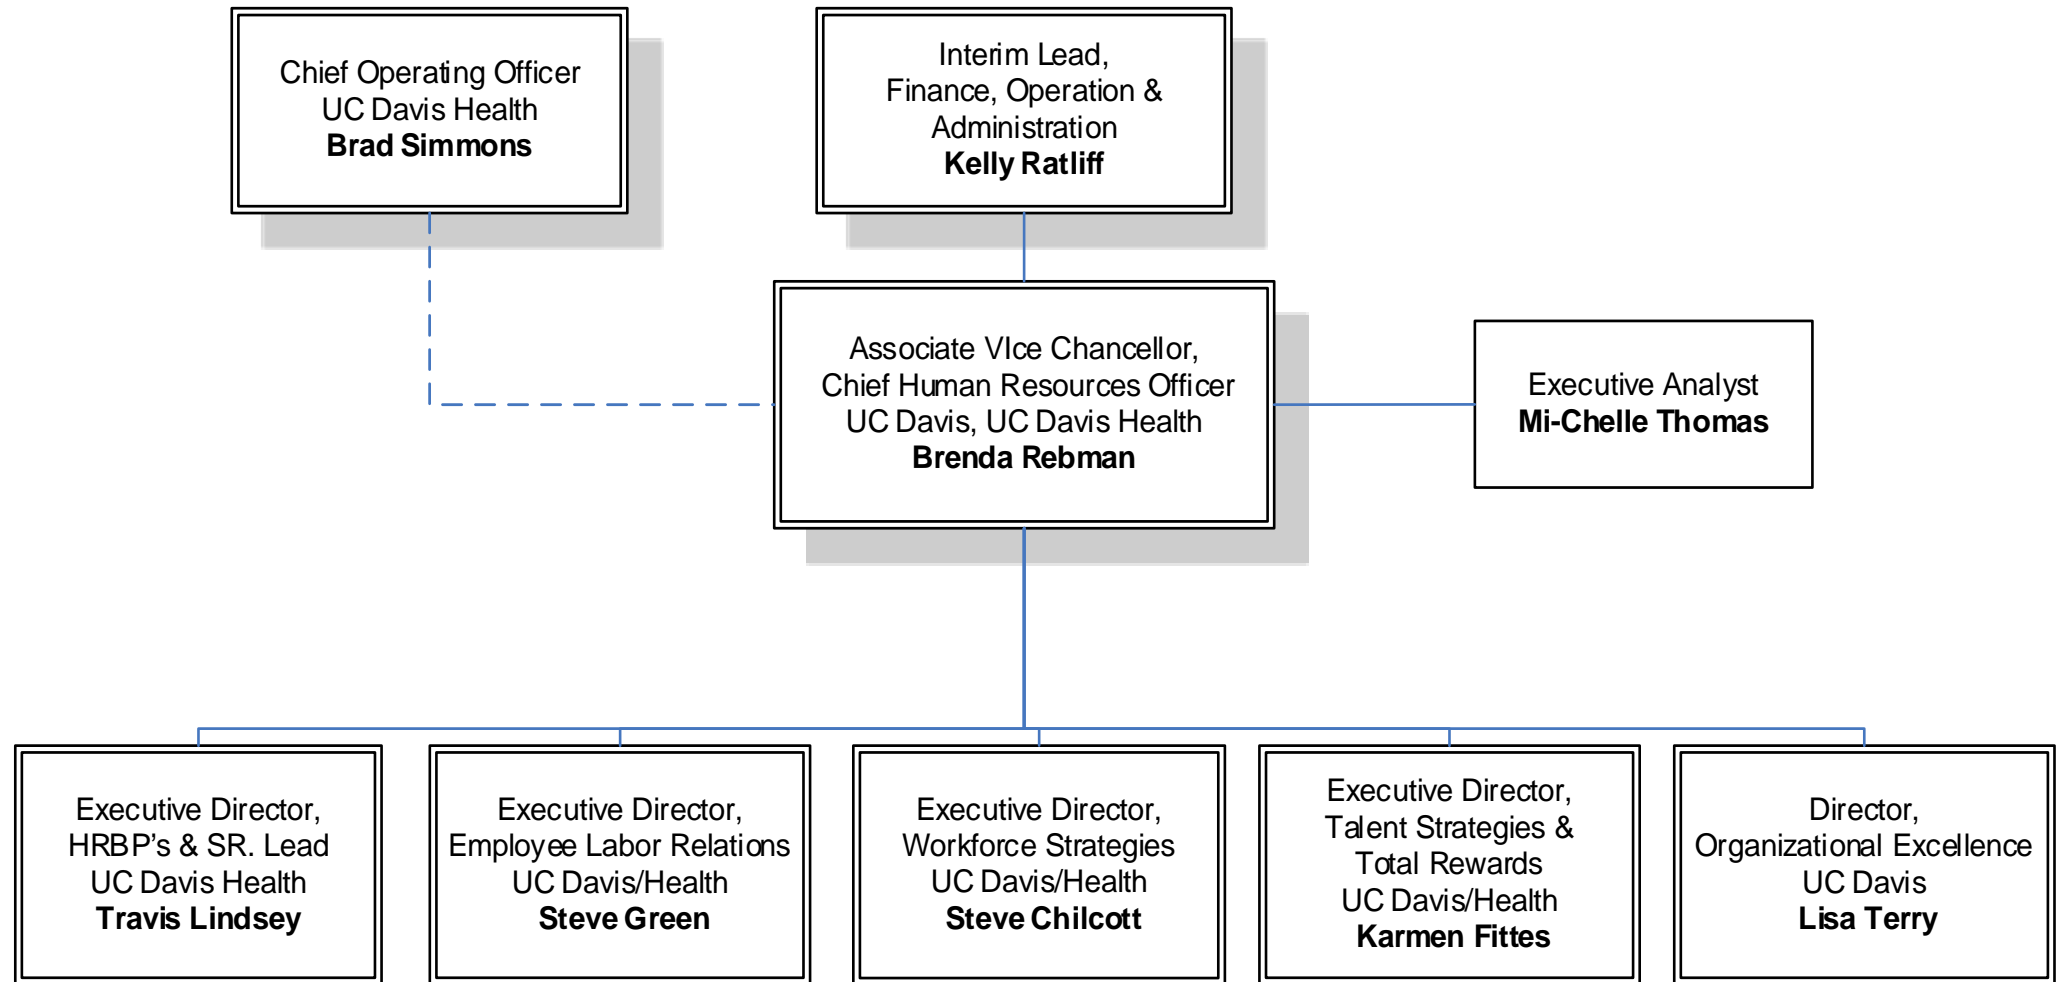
Chief Operating Officer
UC Davis Health
**Brad Simmons**

Interim Lead,
Finance, Operation & Administration
**Kelly Ratliff**

Associate VIce Chancellor,
Chief Human Resources Officer
UC Davis, UC Davis Health
**Brenda Rebman**

Executive Analyst
**Mi-Chelle Thomas**

Executive Director,
HRBP's & SR. Lead
UC Davis Health
**Travis Lindsey**

Executive Director,
Employee Labor Relations
UC Davis/Health
**Steve Green**

Executive Director,
Workforce Strategies
UC Davis/Health
**Steve Chilcott**

Executive Director,
Talent Strategies &
Total Rewards
UC Davis/Health
**Karmen Fittes**

Director,
Organizational Excellence
UC Davis
**Lisa Terry**